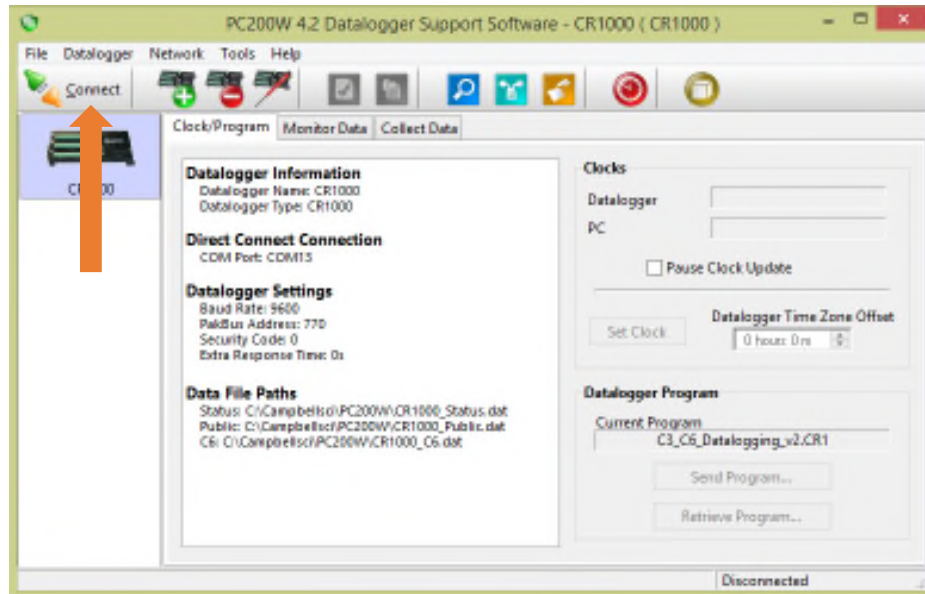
PC200W 4.2 Datalogger Support Software - CR1000 ( CR1000 )

File Datalogger Network Tools Help

Connect

CR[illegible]00

Clock/Program Monitor Data Collect Data

Datalogger Information
Datalogger Name: CR1000
Datalogger Type: CR1000

Direct Connect Connection
COM Port: COM15

Datalogger Settings
Baud Rate: 9600
PakBus Address: 770
Security Code: 0
Extra Response Time: 0s

Data File Paths
Status: C:\Campbellsci\PC200W\CR1000_Status.dat
Public: C:\Campbellsci\PC200W\CR1000_Public.dat
C6: C:\Campbellsci\PC200W\CR1000_C6.dat

Clocks
Datalogger
PC
Pause Clock Update
Set Clock
Datalogger Time Zone Offset
0 hours 0 m

Datalogger Program
Current Program
C3_C6_Datalogging_v2.CR1
Send Program...
Retrieve Program...

Disconnected